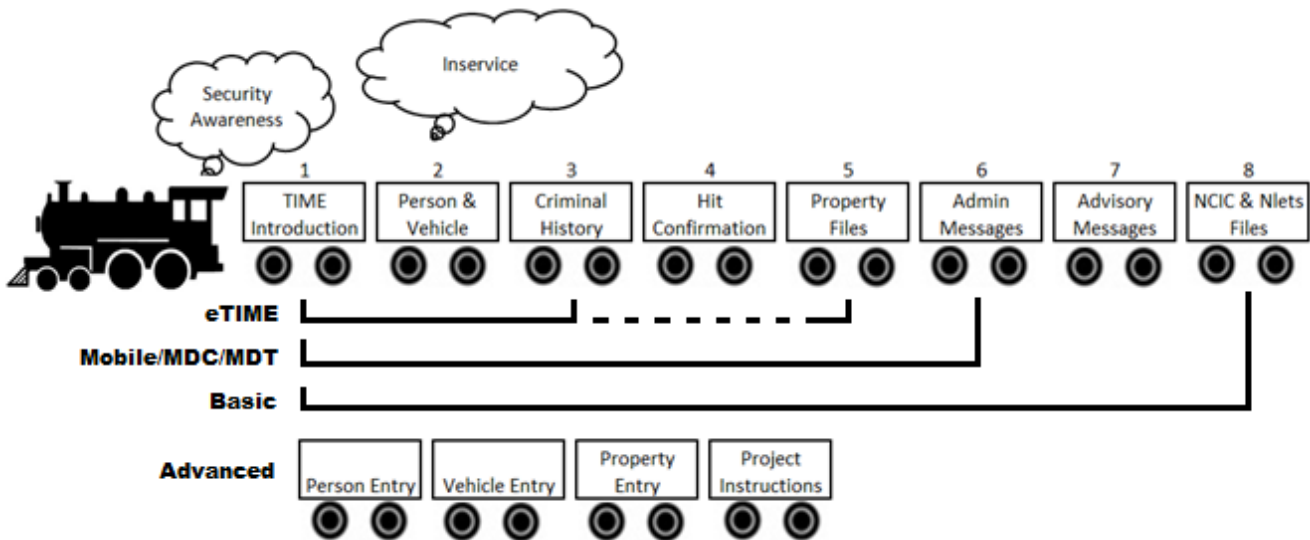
Inservice

Security Awareness

1
TIME Introduction

2
Person & Vehicle

3
Criminal History

4
Hit Confirmation

5
Property Files

6
Admin Messages

7
Advisory Messages

8
NCIC & Nlets Files

eTIME

Mobile/MDC/MDT

Basic

Advanced

Person Entry

Vehicle Entry

Property Entry

Project Instructions